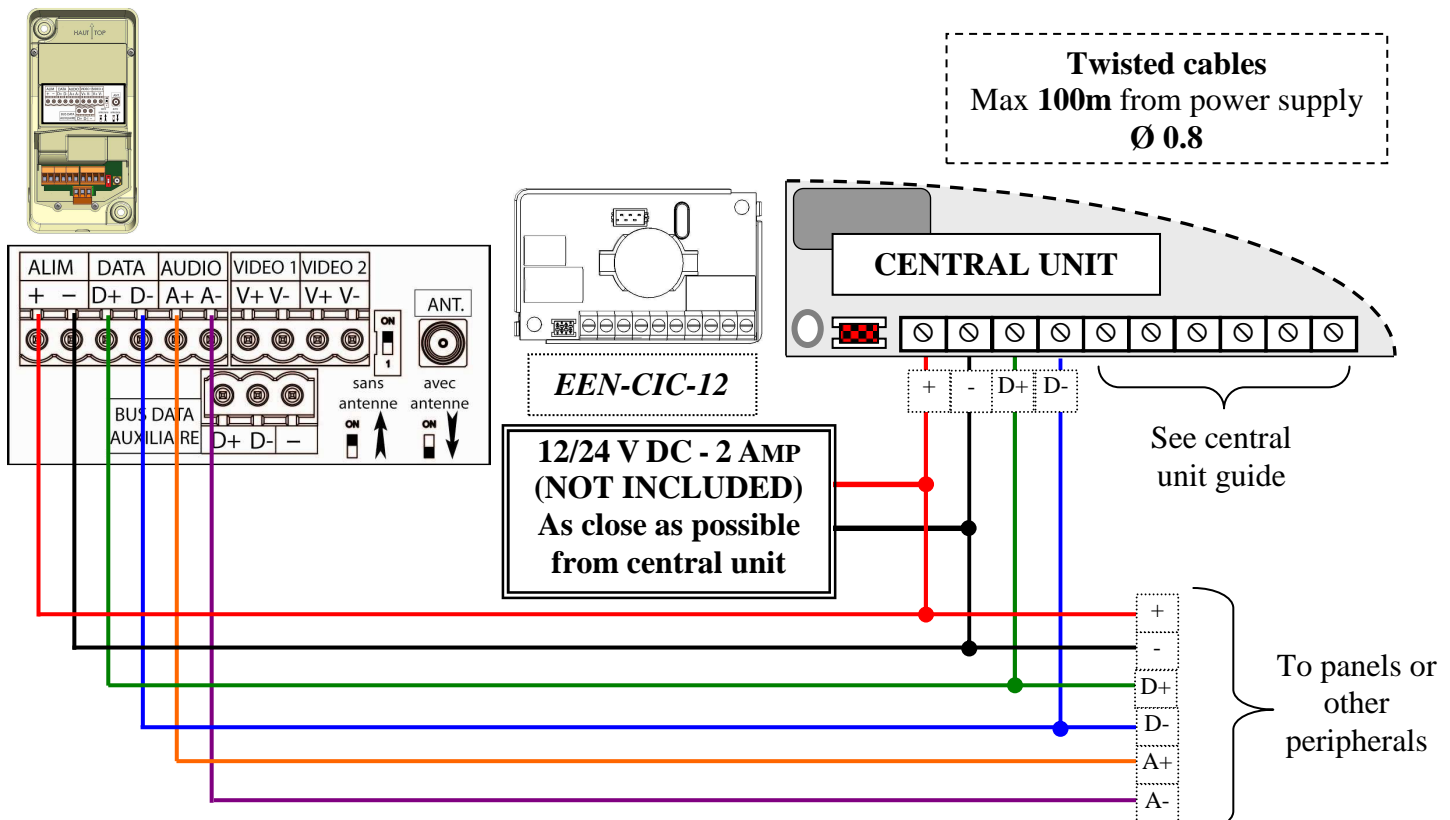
HAUT | TOP

Twisted cables
Max 100m from power supply
Ø 0.8

CENTRAL UNIT

ALIM DATA AUDIO VIDEO 1 VIDEO 2
+ − D+ D- A+ A- V+ V- V+ V-

ANT.

ON
1

sans antenne
avec antenne

ON
ON

BUS DATA AUXILIAIRE
D+ D- −

EEN-CIC-12

12/24 V DC - 2 AMP
(NOT INCLUDED)
As close as possible from central unit

+ - D+ D-

See central unit guide

+
-
D+
D-
A+
A-

To panels or other peripherals